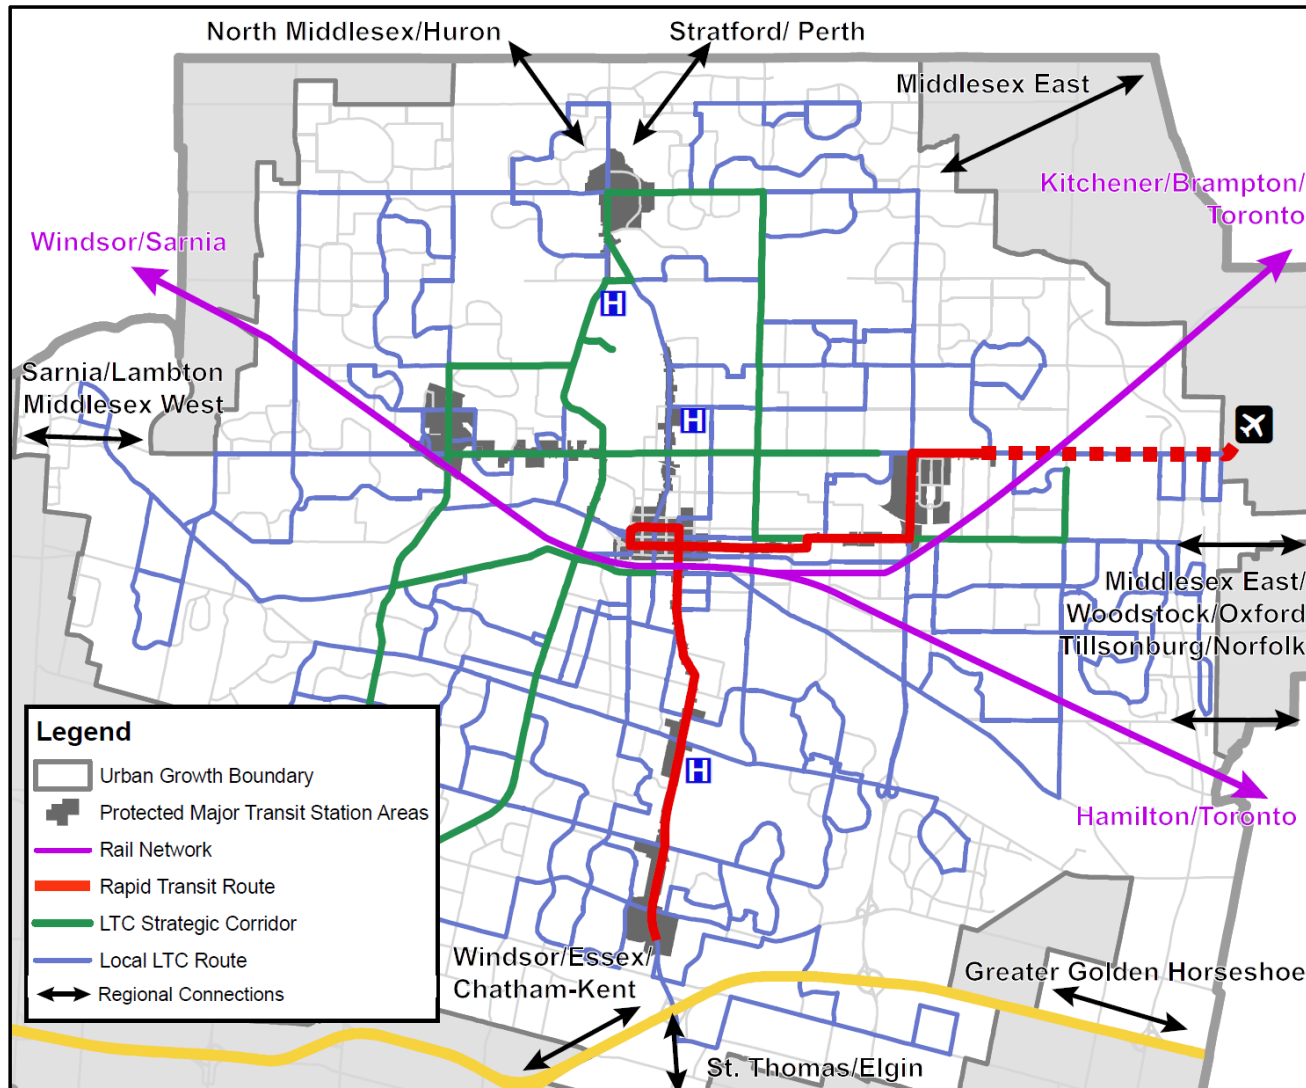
North Middlesex/Huron

Stratford/ Perth

Middlesex East

Kitchener/Brampton/ Toronto

Windsor/Sarnia

Sarnia/Lambton Middlesex West

H

H

H

Middlesex East/ Woodstock/Oxford Tillsonburg/Norfolk

Hamilton/Toronto

Legend

Urban Growth Boundary

Protected Major Transit Station Areas

Rail Network

Rapid Transit Route

LTC Strategic Corridor

Local LTC Route

Regional Connections

Windsor/Essex/ Chatham-Kent

Greater Golden Horseshoe

St. Thomas/Elgin